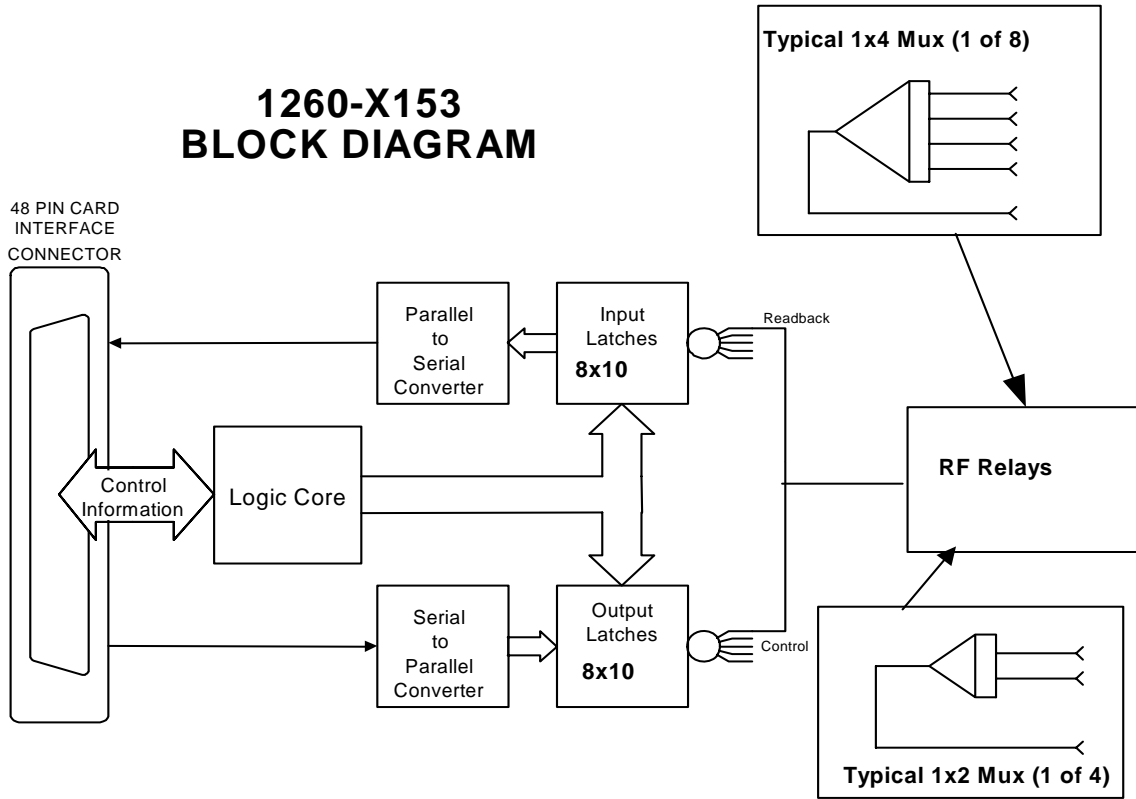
1260-X153
BLOCK DIAGRAM

Typical 1x4 Mux (1 of 8)

48 PIN CARD
INTERFACE
CONNECTOR

Parallel
to
Serial
Converter

Input
Latches
8x10

Readback

Control
Information

Logic Core

RF Relays

Serial
to
Parallel
Converter

Output
Latches
8x10

Control

Typical 1x2 Mux (1 of 4)